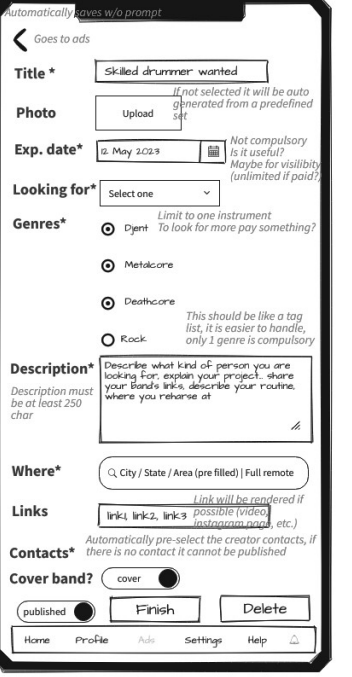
Automatically saves w/o prompt

Goes to ads

Title * Skilled drummer wanted

If not selected it will be auto generated from a predefined set

Photo Upload

Exp. date* 12 May 2023

Not compulsory
Is it useful?
Maybe for visibility (unlimited if paid?)

Looking for* Select one

Limit to one instrument
To look for more pay something?

Genres* Djent

Metalcore

Deathcore

This should be like a tag list, it is easier to handle, only 1 genre is compulsory

Rock

Description* Describe what kind of person you are looking for, explain your project... share your band's links, describe your routine, where you reharse at

Description must be at least 250 char

Where* City / State / Area (pre filled) | Full remote

Link will be rendered if possible (video, instagram page, etc.)

Links link1, link2, link3

Automatically pre-select the creator contacts, if there is no contact it cannot be published

Contacts*

Cover band? cover

published Finish Delete

Home Profile Ads Settings Help